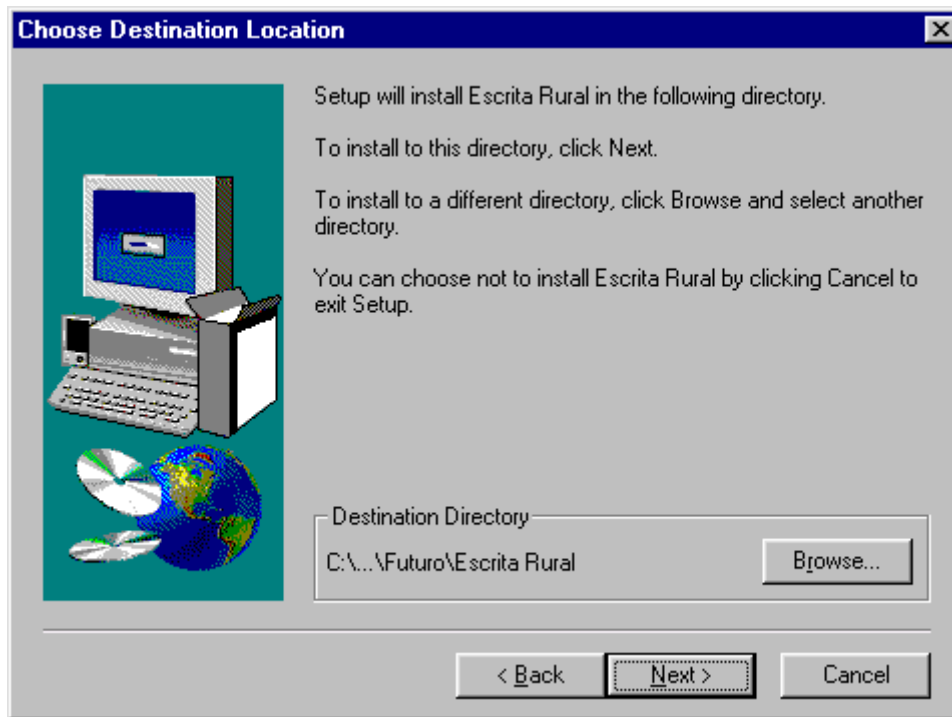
Choose Destination Location

Setup will install Escrita Rural in the following directory.

To install to this directory, click Next.

To install to a different directory, click Browse and select another directory.

You can choose not to install Escrita Rural by clicking Cancel to exit Setup.

Destination Directory

C:\...\Futuro\Escrita Rural

Browse...

< Back

Next >

Cancel